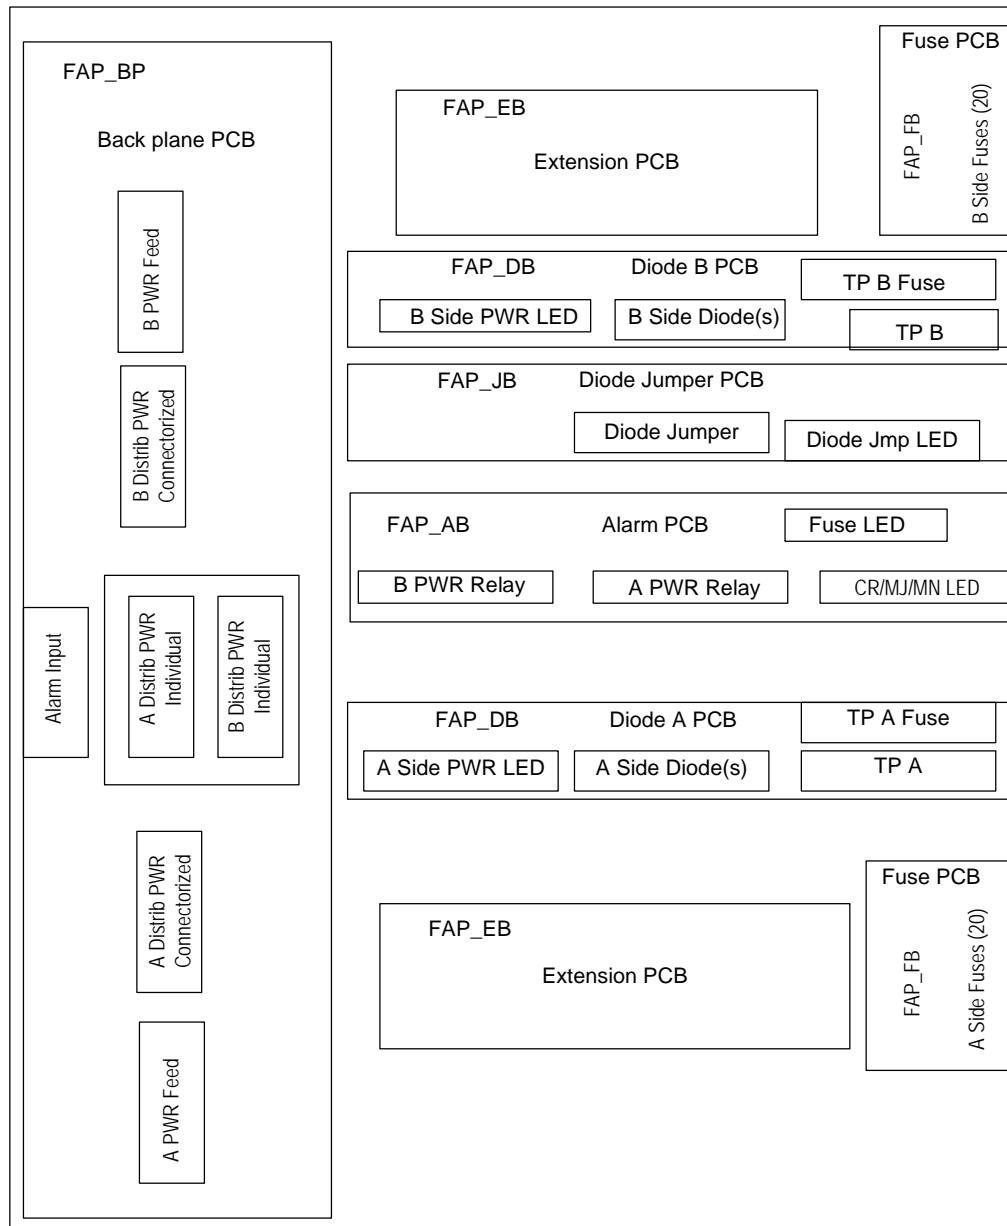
FAP_BP

Back plane PCB

B PWR Feed

B Distrib PWR Connectorized

Alarm Input

A Distrib PWR Individual

B Distrib PWR Individual

A Distrib PWR Connectorized

A PWR Feed

FAP_EB

Extension PCB

Fuse PCB

FAP_FB

B Side Fuses (20)

FAP_DB

Diode B PCB

TP B Fuse

B Side PWR LED

B Side Diode(s)

TP B

FAP_JB

Diode Jumper PCB

Diode Jumper

Diode Jmp LED

FAP_AB

Alarm PCB

Fuse LED

B PWR Relay

A PWR Relay

CR/MJ/MN LED

FAP_DB

Diode A PCB

TP A Fuse

A Side PWR LED

A Side Diode(s)

TP A

Fuse PCB

FAP_EB

Extension PCB

FAP_FB

A Side Fuses (20)